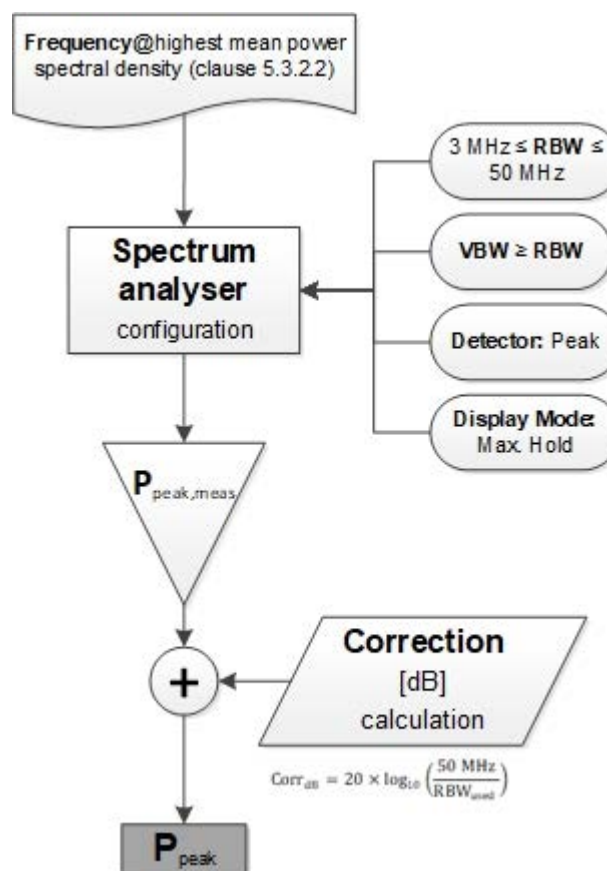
Frequency@highest mean power spectral density (clause 5.3.2.2)

Spectrum analyser configuration

3 MHz ≤ RBW ≤ 50 MHz

VBW ≥ RBW

Detector: Peak

Display Mode: Max. Hold

$P_{peak,meas}$

+

Correction [dB] calculation

$Corr_{dB} = 20 \times \log_{10}\left(\frac{50 \text{ MHz}}{RBW_{used}}\right)$

$P_{peak}$